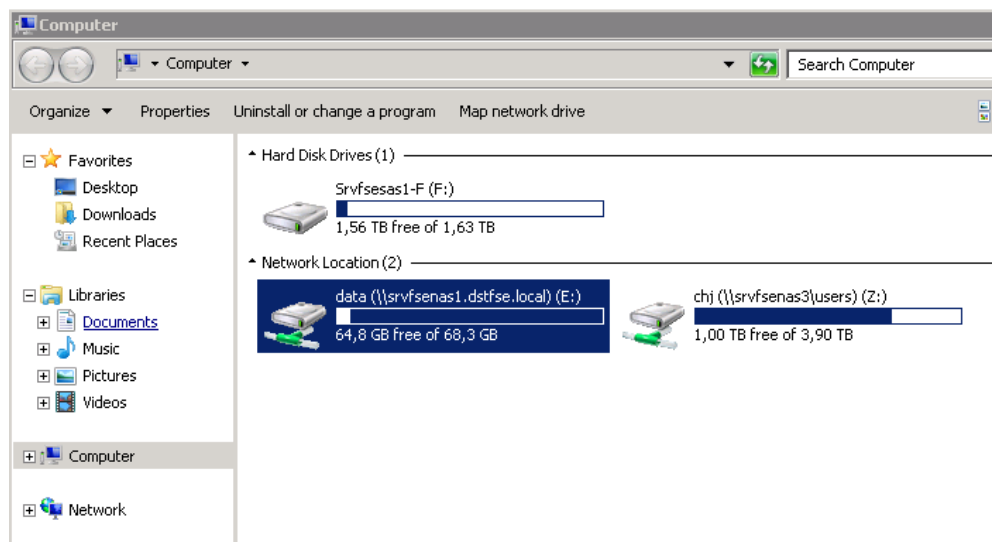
Computer

Computer

Search Computer

Organize Properties Uninstall or change a program Map network drive

Favorites
Desktop
Downloads
Recent Places

Libraries
Documents
Music
Pictures
Videos

Computer

Network

Hard Disk Drives (1)

Srvfsesas1-F (F:)
1,56 TB free of 1,63 TB

Network Location (2)

data (\\srvfsenas1.dstfse.local) (E:)
64,8 GB free of 68,3 GB

chj (\\srvfsenas3\users) (Z:)
1,00 TB free of 3,90 TB